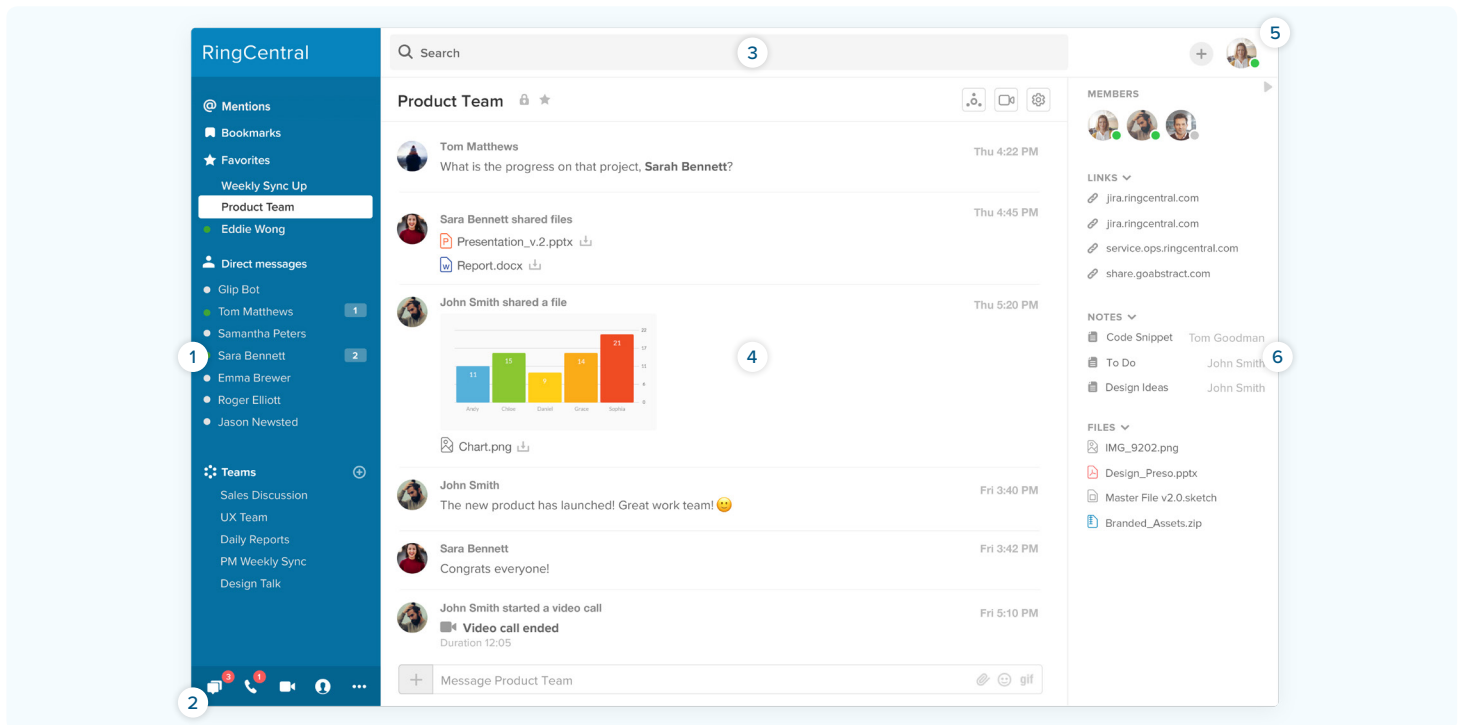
RingCentral

Search

3

5

@ Mentions
Bookmarks
Favorites
Weekly Sync Up
Product Team
Eddie Wong

Direct messages
Glip Bot
Tom Matthews 1
Samantha Peters
Sara Bennett 2
Emma Brewer
Roger Elliott
Jason Newsted

1

Teams
Sales Discussion
UX Team
Daily Reports
PM Weekly Sync
Design Talk

3 1

2

Product Team

Tom Matthews
What is the progress on that project, **Sarah Bennett**?
Thu 4:22 PM

Sara Bennett shared files
Presentation_v.2.pptx
Report.docx
Thu 4:45 PM

John Smith shared a file
Thu 5:20 PM

| 11 | 15 | 9 | 14 | 21 |
|---|---|---|---|---|
| Araly | Chloe | Daniel | Grace | Sophia |

4

Chart.png

John Smith
The new product has launched! Great work team!
Fri 3:40 PM

Sara Bennett
Congrats everyone!
Fri 3:42 PM

John Smith started a video call
Video call ended
Duration 12:05
Fri 5:10 PM

Message Product Team
gif

MEMBERS

LINKS
jira.ringcentral.com
jira.ringcentral.com
service.ops.ringcentral.com
share.goabstract.com

NOTES
Code Snippet Tom Goodman
To Do John Smith
Design Ideas John Smith

6

FILES
IMG_9202.png
Design_Preso.pptx
Master File v2.0.sketch
Branded_Assets.zip